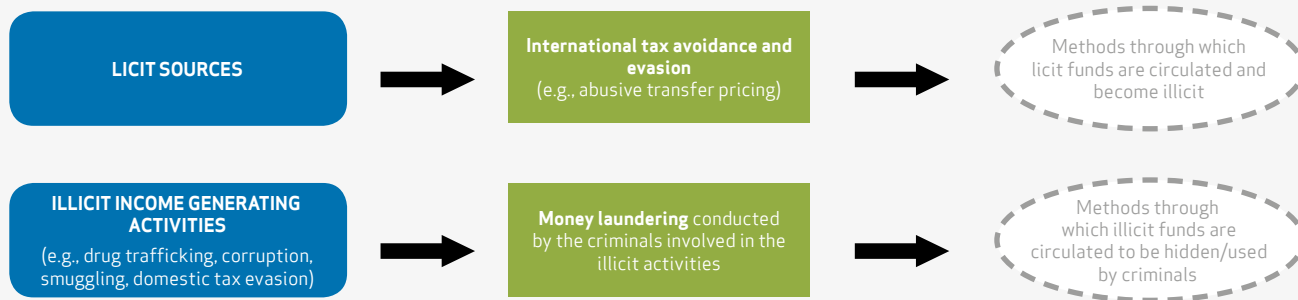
LICIT SOURCES

International tax avoidance and evasion
(e.g., abusive transfer pricing)

Methods through which licit funds are circulated and become illicit

ILLICIT INCOME GENERATING ACTIVITIES
(e.g., drug trafficking, corruption, smuggling, domestic tax evasion)

Money laundering conducted by the criminals involved in the illicit activities

Methods through which illicit funds are circulated to be hidden/used by criminals